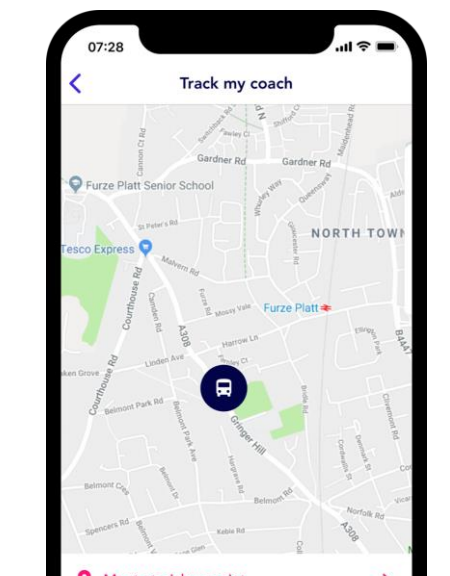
07:28

Track my coach

Gardner Rd
Gardner Rd
Furze Platt Senior School
NORTH TOWN
Tesco Express
Malvern Rd
Courthouse Rd
A308
Furze Platt
Harrow Ln
Linden Ave
Belmont Park Rd
Gringer Hill
Belmont Cres
Spencers Rd
Norfolk Rd
A308
Kebie Rd
St Peters Rd
Mossy Vale
Cannon Ct Rd
Whurley Way
Queensway
B4447
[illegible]